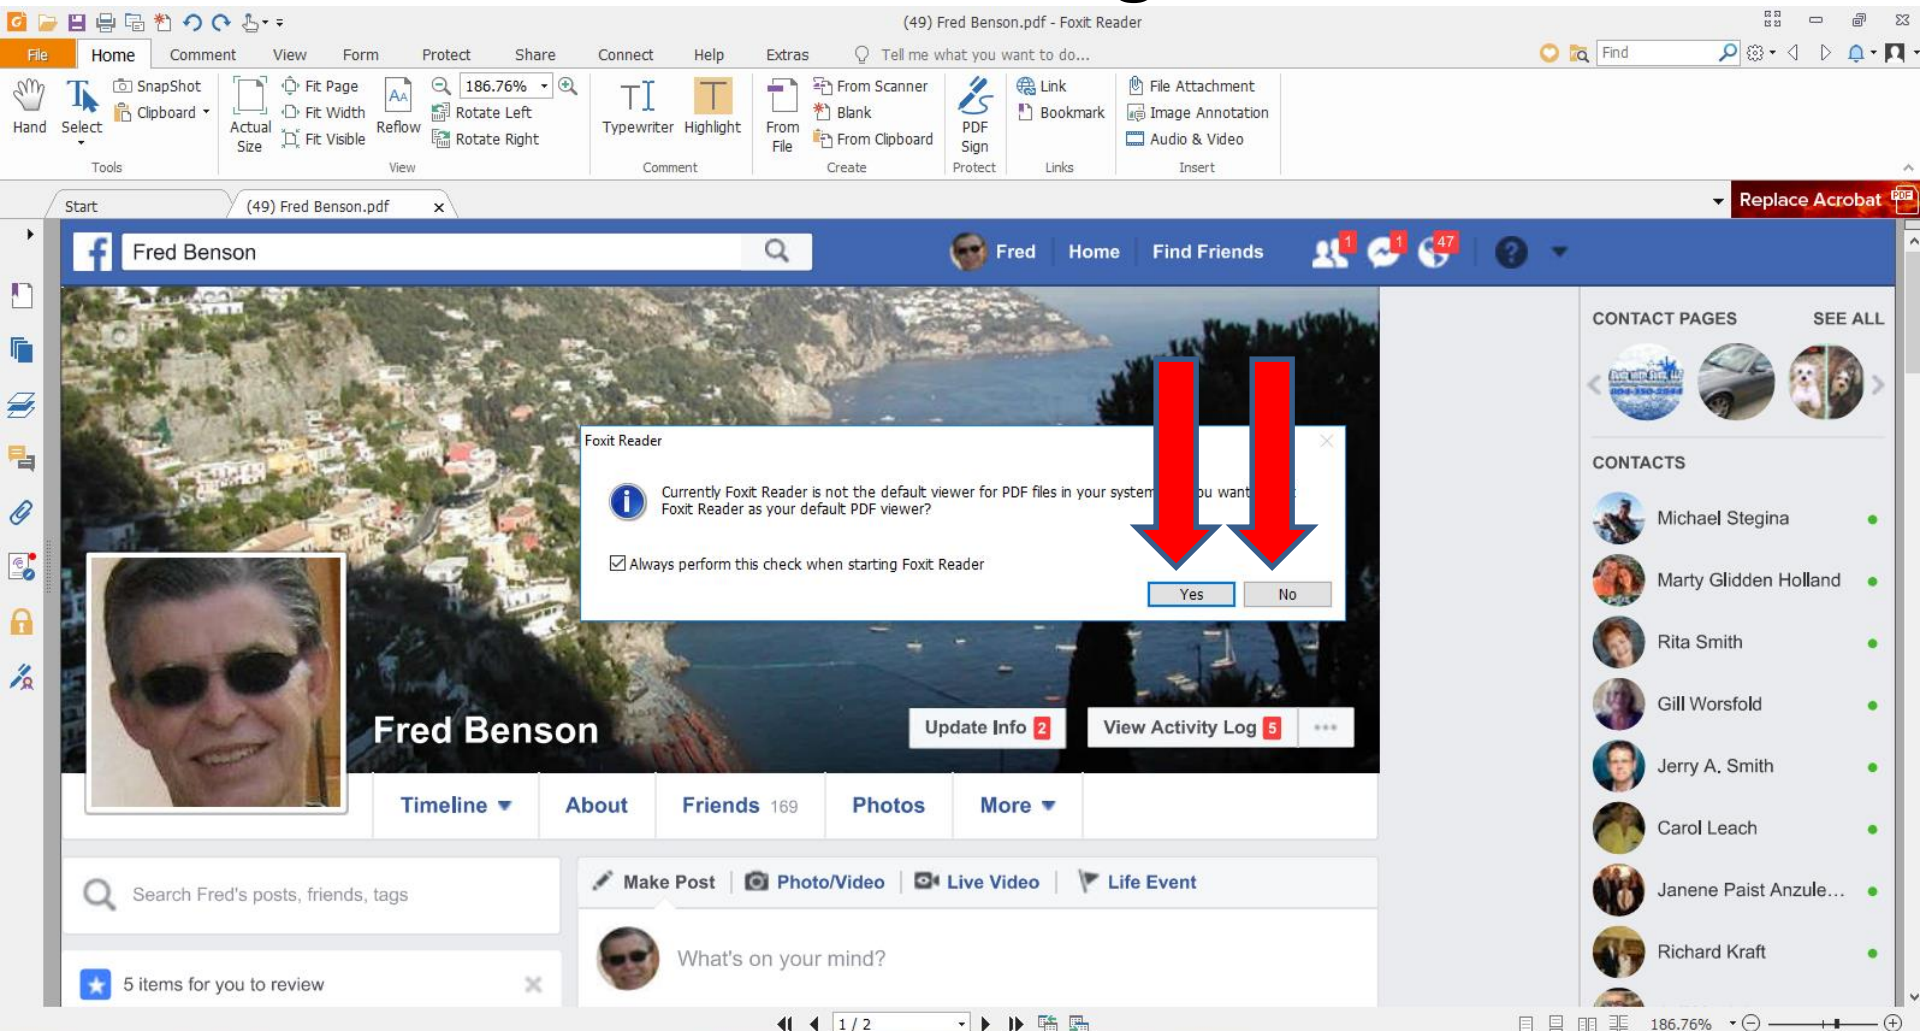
(49) Fred Benson.pdf - Foxit Reader

File Home Comment View Form Protect Share Connect Help Extras Tell me what you want to do...

Find

Hand Select SnapShot Clipboard Tools

Actual Size Fit Page Fit Width Fit Visible Reflow 186.76% Rotate Left Rotate Right View

Typewriter Highlight Comment

From File From Scanner Blank From Clipboard Create

PDF Sign Protect

Link Bookmark Links

File Attachment Image Annotation Audio & Video Insert

Start (49) Fred Benson.pdf

Replace Acrobat

Fred Benson

Fred Home Find Friends 1 1 47

CONTACT PAGES SEE ALL

CONTACTS

Michael Stegina

Marty Glidden Holland

Rita Smith

Gill Worsfold

Jerry A. Smith

Carol Leach

Janene Paist Anzule...

Richard Kraft

Foxit Reader

Currently Foxit Reader is not the default viewer for PDF files in your system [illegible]ou want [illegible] Foxit Reader as your default PDF viewer?

Always perform this check when starting Foxit Reader

Yes No

Fred Benson

Update Info 2 View Activity Log 5 ...

Timeline About Friends 169 Photos More

Search Fred's posts, friends, tags

Make Post Photo/Video Live Video Life Event

What's on your mind?

5 items for you to review

1 / 2

186.76%